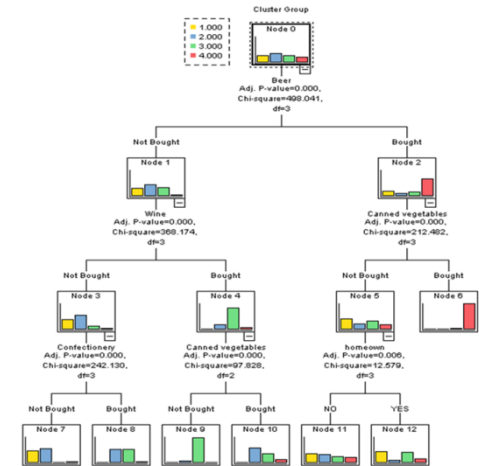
Cluster Group

1.000
2.000
3.000
4.000

Node 0

Beer
Adj. P-value=0.000, Chi-square=498.041, df=3

Not Bought

Bought

Node 1

Wine
Adj. P-value=0.000, Chi-square=368.174, df=3

Node 2

Canned vegetables
Adj. P-value=0.000, Chi-square=212.482, df=3

Not Bought

Bought

Node 3

Confectionery
Adj. P-value=0.000, Chi-square=242.130, df=3

Node 4

Canned vegetables
Adj. P-value=0.000, Chi-square=97.828, df=2

Not Bought

Bought

Node 5

homeown
Adj. P-value=0.006, Chi-square=12.579, df=3

Node 6

Not Bought

Bought

Node 7

Node 8

Not Bought

Bought

Node 9

Node 10

NO

YES

Node 11

Node 12